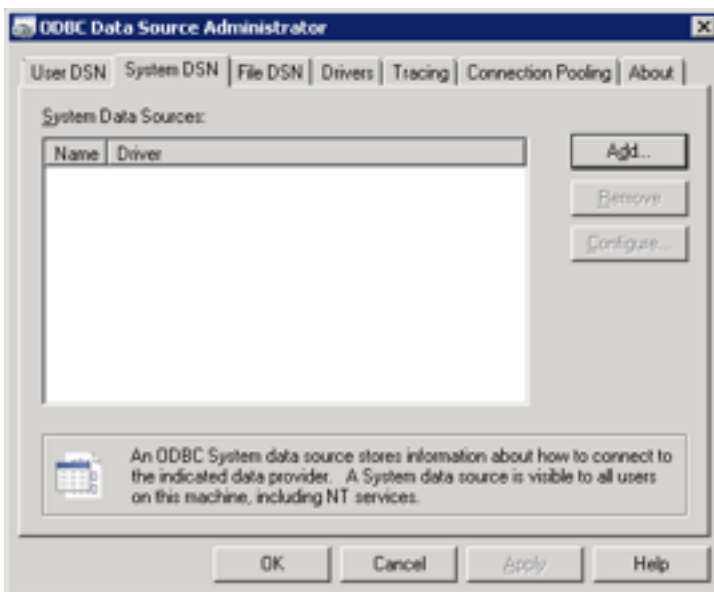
ODBC Data Source Administrator

User DSN | System DSN | File DSN | Drivers | Tracing | Connection Pooling | About

System Data Sources:

| Name | Driver |
|---|---|

Add...

Remove

Configure...

An ODBC System data source stores information about how to connect to the indicated data provider. A System data source is visible to all users on this machine, including NT services.

OK Cancel Apply Help